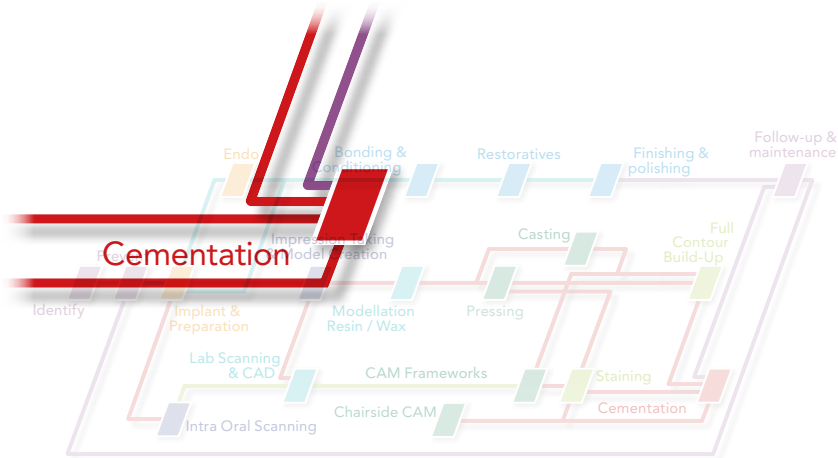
Endo
Bonding & Conditioning
Restoratives
Finishing & polishing
Follow-up & maintenance
Cementation
Prev
Impression Taking Model Creation
Casting
Full Contour Build-Up
Identify
Implant & Preparation
Modellation Resin / Wax
Pressing
Lab Scanning & CAD
CAM Frameworks
Staining
Cementation
Intra Oral Scanning
Chairside CAM